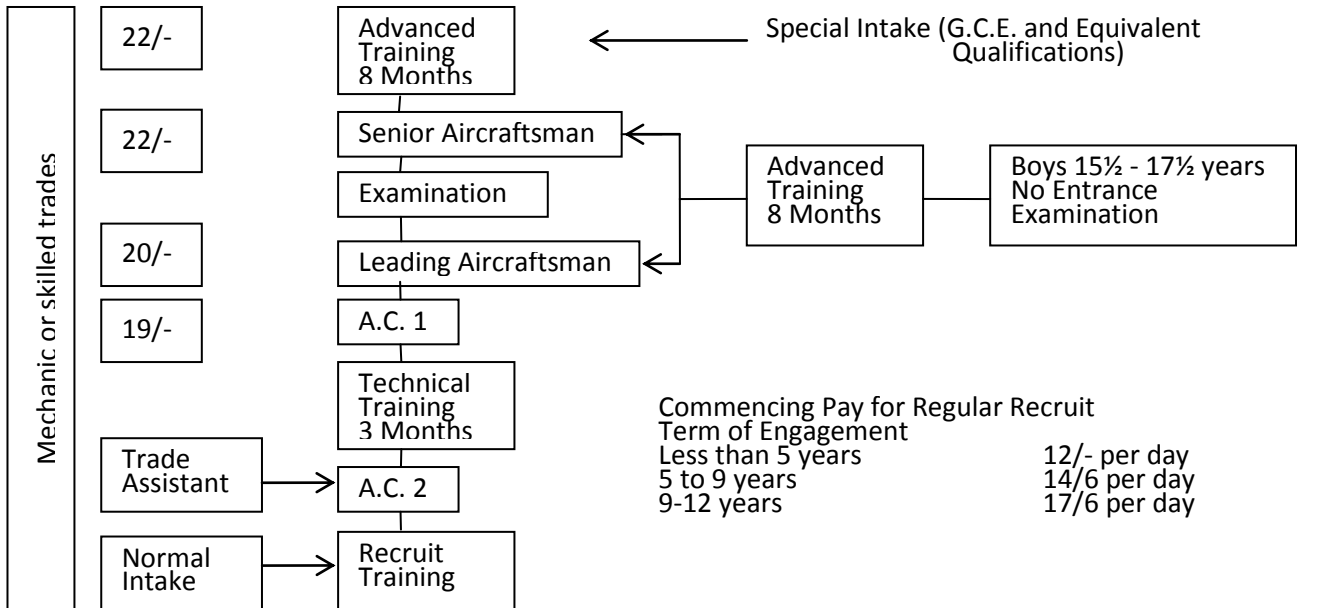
Mechanic or skilled trades

22/-

Advanced Training 8 Months

Special Intake (G.C.E. and Equivalent Qualifications)

22/-

Senior Aircraftsman

Examination

Advanced Training 8 Months

Boys 15½ - 17½ years No Entrance Examination

20/-

Leading Aircraftsman

19/-

A.C. 1

Technical Training 3 Months

Commencing Pay for Regular Recruit
Term of Engagement

| | |
|---|---|
| Less than 5 years | 12/- per day |
| 5 to 9 years | 14/6 per day |
| 9-12 years | 17/6 per day |

Trade Assistant

A.C. 2

Normal Intake

Recruit Training